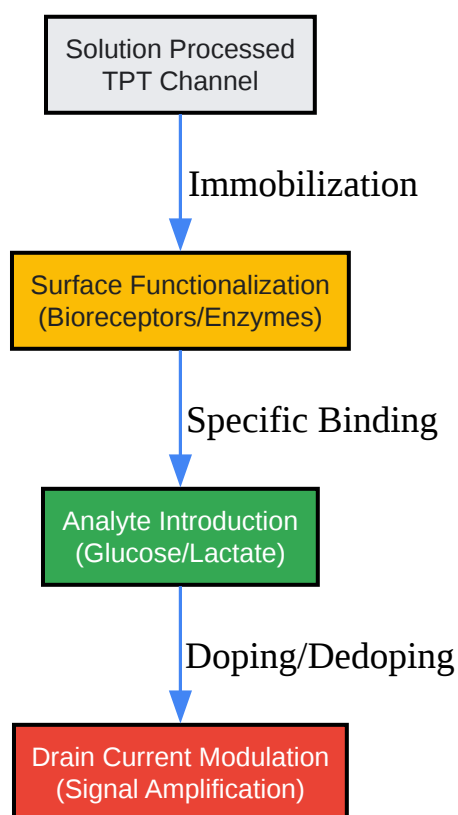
Solution Processed TPT Channel

Immobilization

Surface Functionalization (Bioreceptors/Enzymes)

Specific Binding

Analyte Introduction (Glucose/Lactate)

Doping/Dedoping

Drain Current Modulation (Signal Amplification)